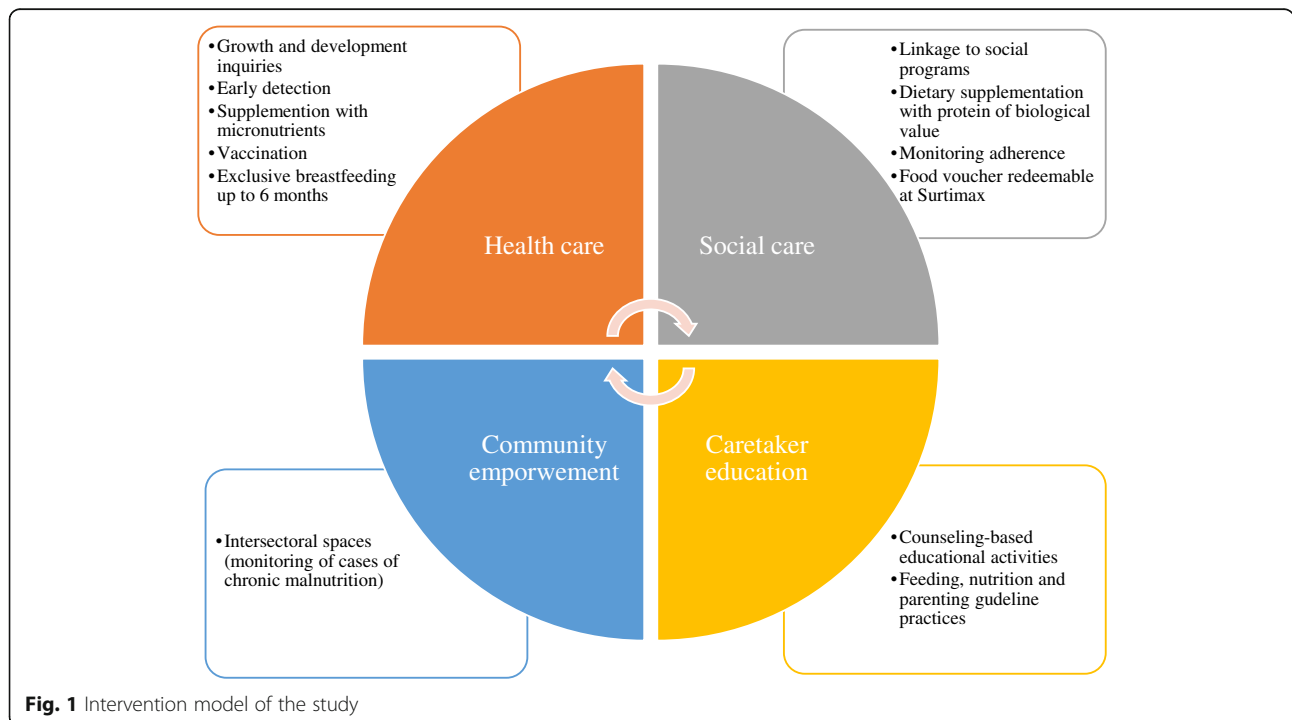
•Growth and development inquiries
•Early detection
•Supplemention with micronutrients
•Vaccination
•Exclusive breastfeeding up to 6 months

•Linkage to social programs
•Dietary supplementation with protein of biological value
•Monitoring adherence
•Food voucher redeemable at Surtimax

Health care

Social care

Community empowerment

Caretaker education

•Intersectoral spaces (monitoring of cases of chronic malnutrition)

•Counseling-based educational activities
•Feeding, nutrition and parenting gudeline practices

**Fig. 1** Intervention model of the study